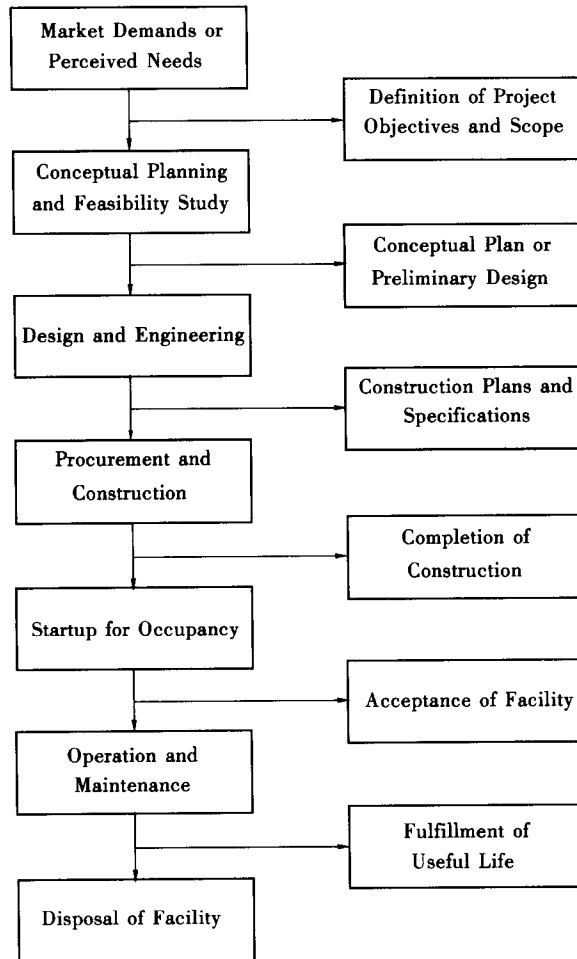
Market Demands or Perceived Needs

Definition of Project Objectives and Scope

Conceptual Planning and Feasibility Study

Conceptual Plan or Preliminary Design

Design and Engineering

Construction Plans and Specifications

Procurement and Construction

Completion of Construction

Startup for Occupancy

Acceptance of Facility

Operation and Maintenance

Fulfillment of Useful Life

Disposal of Facility